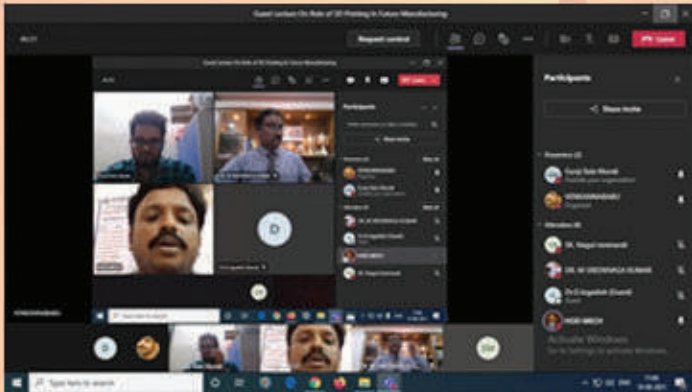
Guest Lecture On Role of 3D Printing In Future Manufacturing

Request control

Leave

Participants

Share invite

Presenters (2)

Surya Teja Murali

VENKANNABABU

Attendees (4)

DR. Nagaraj

DR. M SREENIVASA KUMAR

Dr G Jagadish (Guest)

HOD MECH

Activate Windows
Go to Settings to activate Windows.

Type here to search